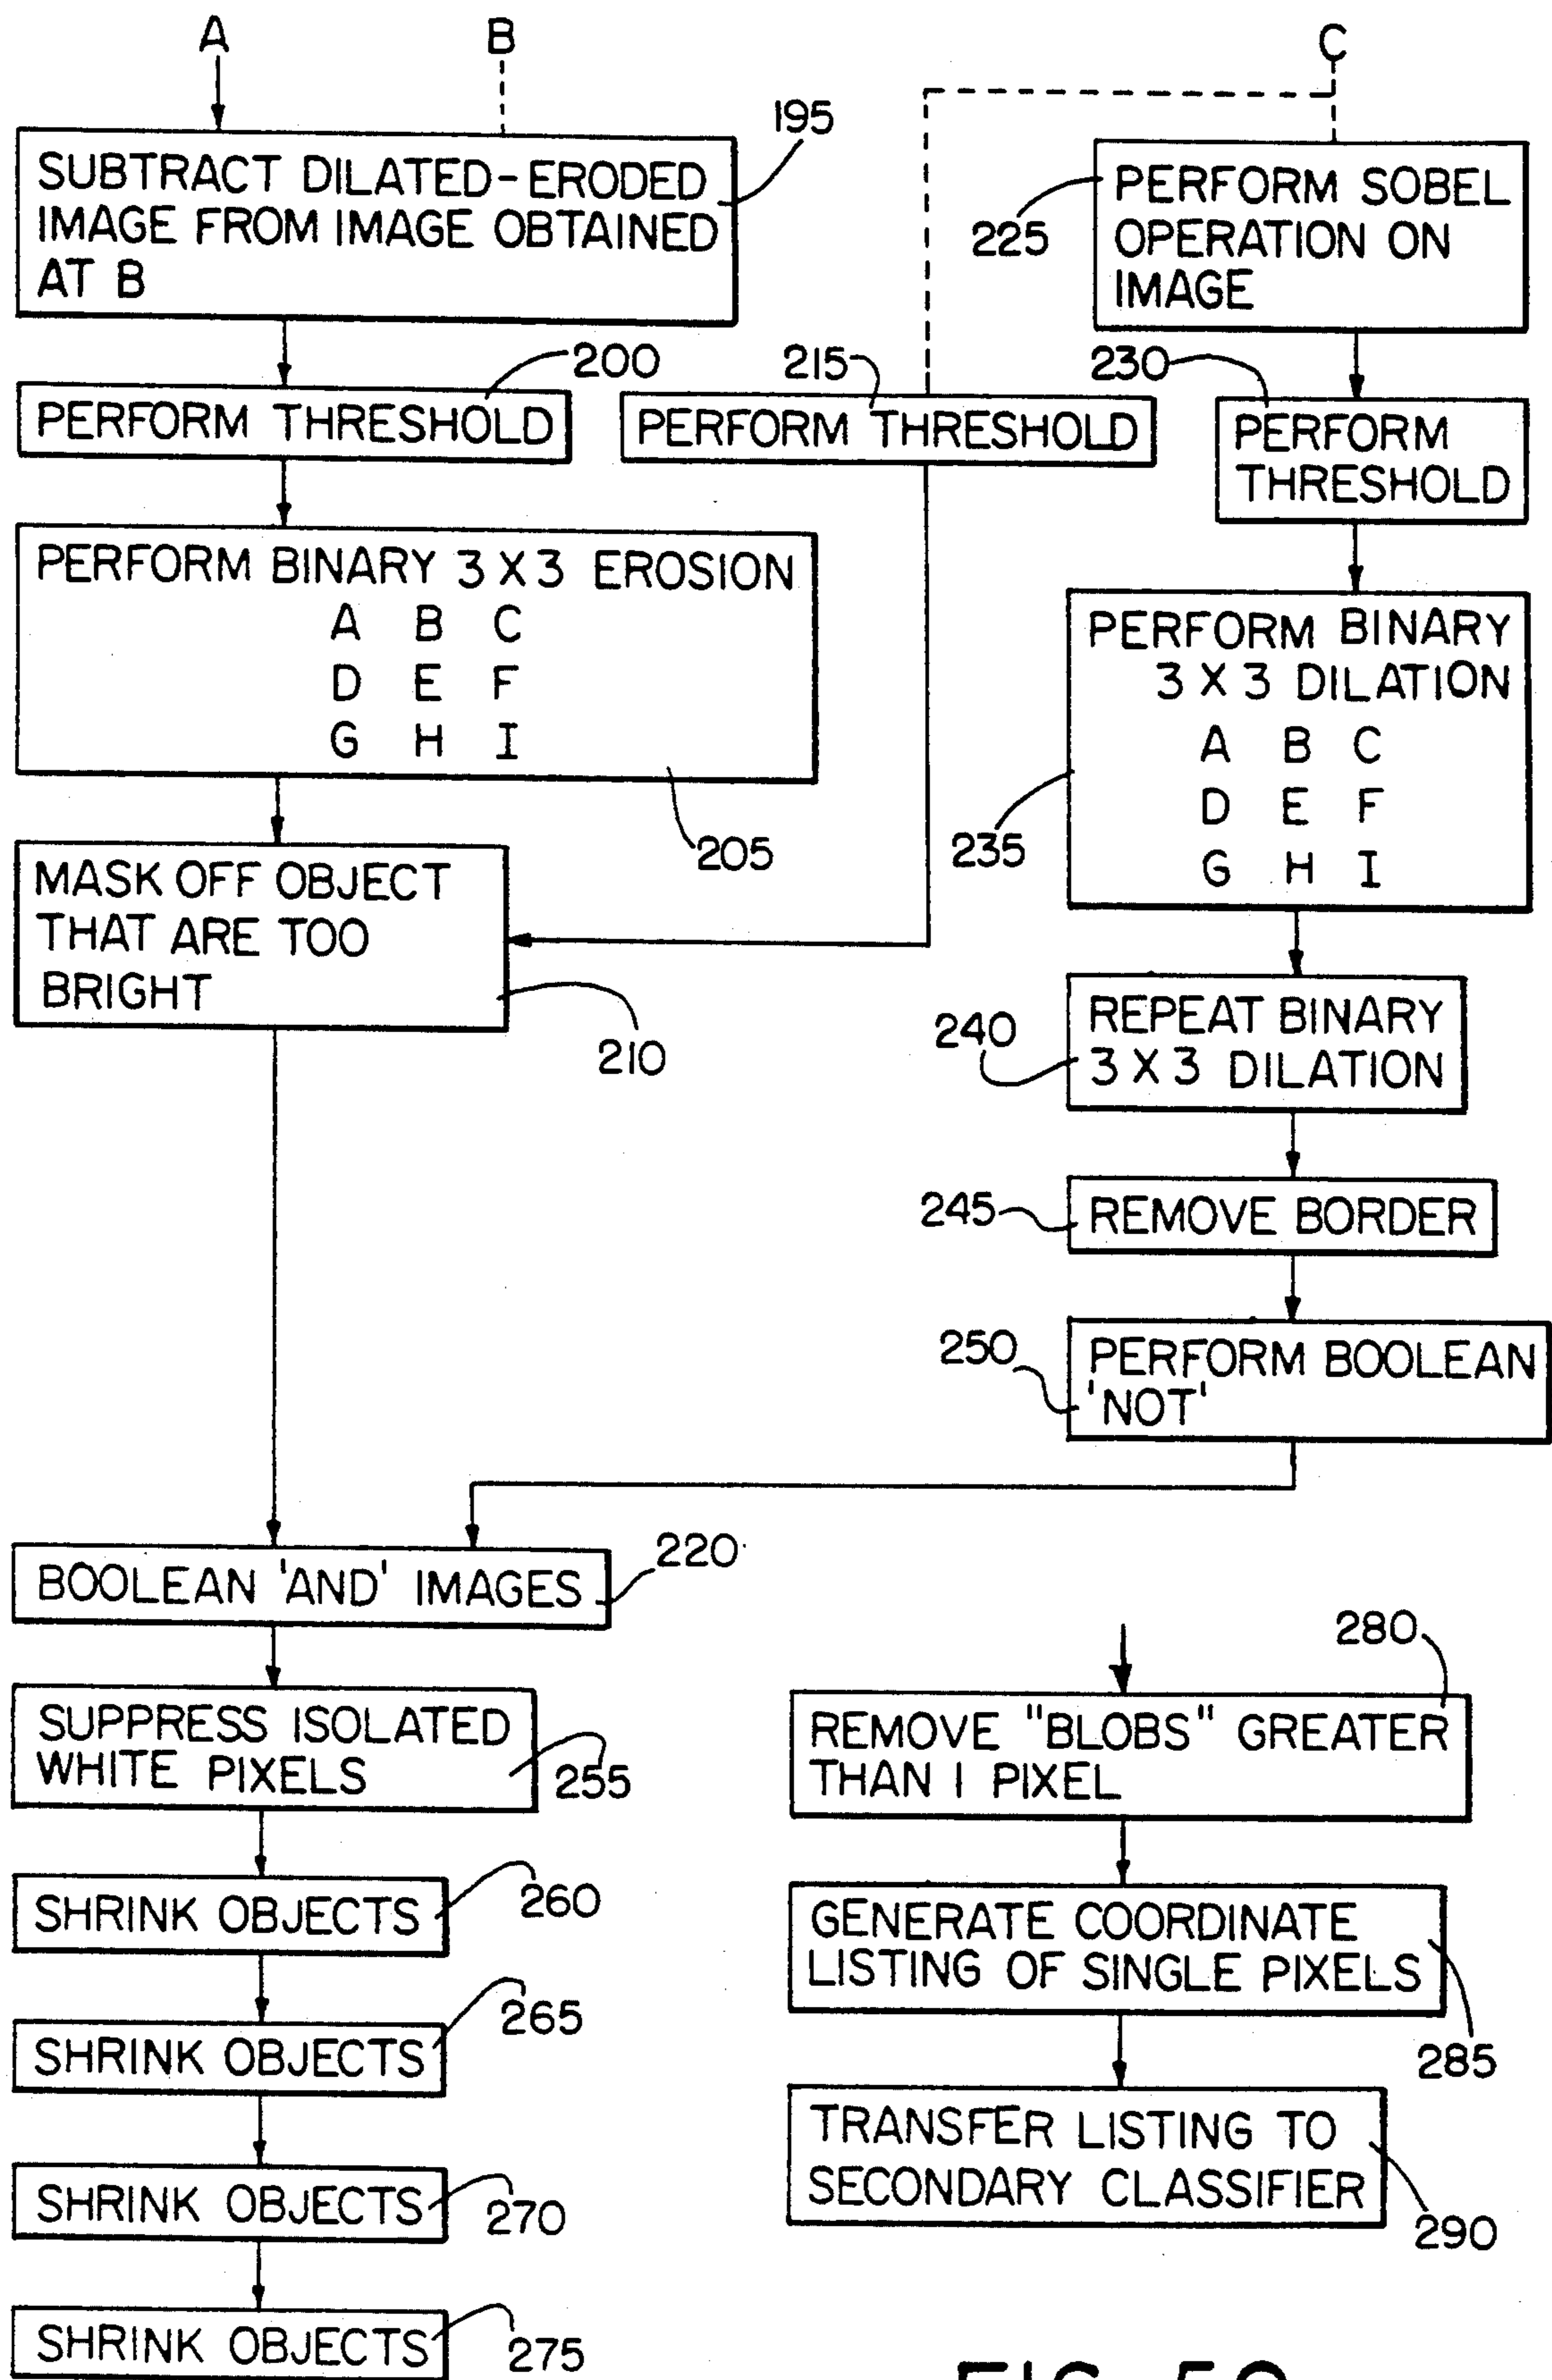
A
B
C

195
SUBTRACT DILATED-ERODED IMAGE FROM IMAGE OBTAINED AT B

225
PERFORM SOBEL OPERATION ON IMAGE

200
PERFORM THRESHOLD

215
PERFORM THRESHOLD

230
PERFORM THRESHOLD

PERFORM BINARY 3X3 EROSION
A B C
D E F
G H I

205

PERFORM BINARY 3X3 DILATION
A B C
D E F
G H I

235

MASK OFF OBJECT THAT ARE TOO BRIGHT

210

240
REPEAT BINARY 3X3 DILATION

245
REMOVE BORDER

250
PERFORM BOOLEAN 'NOT'

BOOLEAN 'AND' IMAGES
220

280
REMOVE "BLOBS" GREATER THAN I PIXEL

SUPPRESS ISOLATED WHITE PIXELS
255

SHRINK OBJECTS
260

GENERATE COORDINATE LISTING OF SINGLE PIXELS
285

SHRINK OBJECTS
265

TRANSFER LISTING TO SECONDARY CLASSIFIER
290

SHRINK OBJECTS
270

SHRINK OBJECTS
275

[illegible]